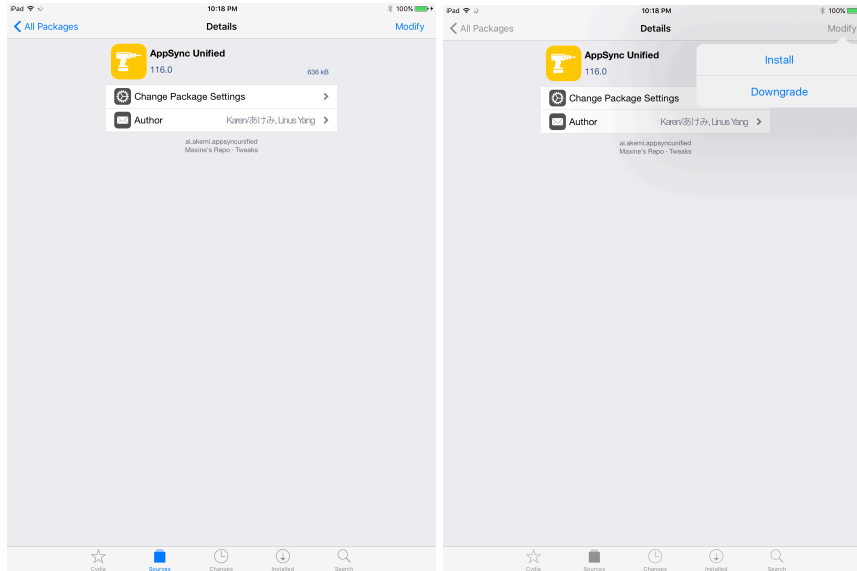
iPad
10:18 PM
100%

All Packages
Details
Modify

AppSync Unified
116.0
636 kB

Change Package Settings
Author
Karen/あけみ, Linus Yang

ai.akemi.appsyncunified
Maxine's Repo · Tweaks

Cydia
Sources
Changes
Installed
Search

iPad
10:18 PM
100%

All Packages
Details
Modify

AppSync Unified
116.0

Install
Downgrade

Change Package Settings
Author
Karen/あけみ, Linus Yang

ai.akemi.appsyncunified
Maxine's Repo · Tweaks

Cydia
Sources
Changes
Installed
Search